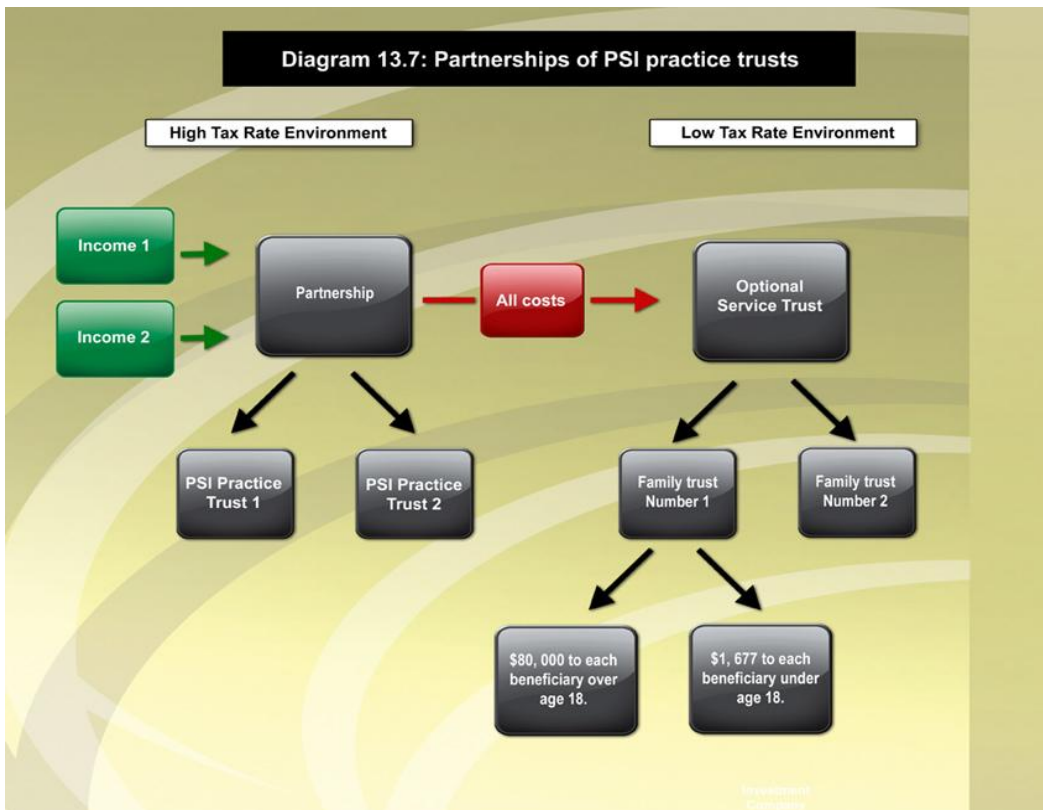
Diagram 13.7: Partnerships of PSI practice trusts

High Tax Rate Environment

Low Tax Rate Environment

Income 1

Income 2

Partnership

All costs

Optional Service Trust

PSI Practice Trust 1

PSI Practice Trust 2

Family trust Number 1

Family trust Number 2

$80, 000 to each beneficiary over age 18.

$1, 677 to each beneficiary under age 18.

Investment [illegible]